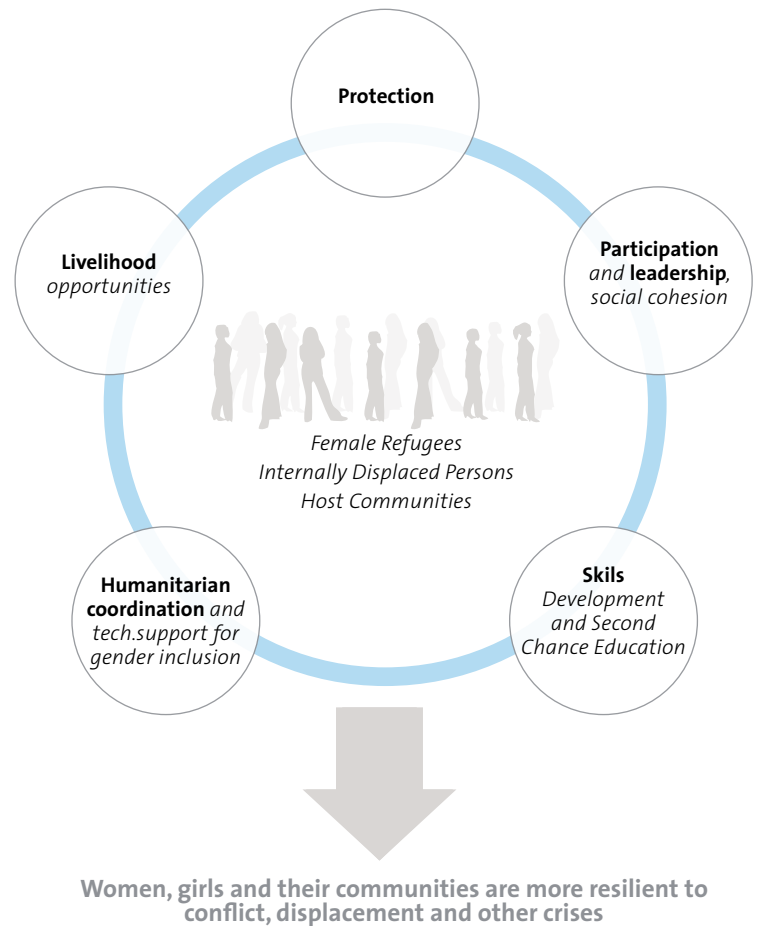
Protection

Participation and leadership, social cohesion

Skils Development and Second Chance Education

Humanitarian coordination and tech.support for gender inclusion

Livelihood opportunities

Female Refugees
Internally Displaced Persons
Host Communities

Women, girls and their communities are more resilient to conflict, displacement and other crises